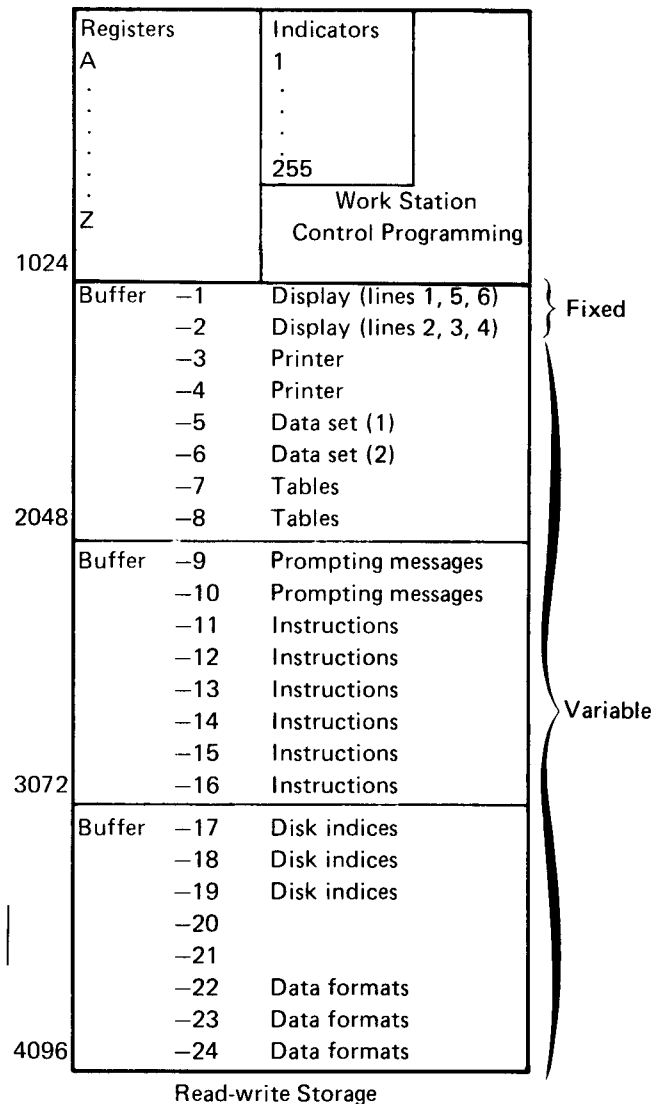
Registers
A
.
.
.
.
.
Z

Indicators
1
.
.
.
255

Work Station Control Programming

1024

| Buffer | −1 | Display (lines 1, 5, 6) |
|---|---|---|
| | −2 | Display (lines 2, 3, 4) |
| | −3 | Printer |
| | −4 | Printer |
| | −5 | Data set (1) |
| | −6 | Data set (2) |
| | −7 | Tables |
| | −8 | Tables |

Fixed

2048

| Buffer | −9 | Prompting messages |
|---|---|---|
| | −10 | Prompting messages |
| | −11 | Instructions |
| | −12 | Instructions |
| | −13 | Instructions |
| | −14 | Instructions |
| | −15 | Instructions |
| | −16 | Instructions |

Variable

3072

| Buffer | −17 | Disk indices |
|---|---|---|
| | −18 | Disk indices |
| | −19 | Disk indices |
| | −20 | |
| | −21 | |
| | −22 | Data formats |
| | −23 | Data formats |
| | −24 | Data formats |

4096

Read-write Storage